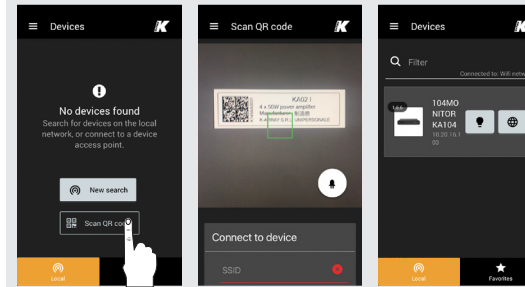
Devices

No devices found
Search for devices on the local network, or connect to a device access point.

New search

Scan QR cod

Local

Scan QR code

KA02 I
4 x 50W power amplifier
Manufacturer: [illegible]
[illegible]

Connect to device

SSID

Devices

Filter

Connected to: WiFi netw

104MO
NITOR
KA104
10.20.15.1
03

Local

Favorites